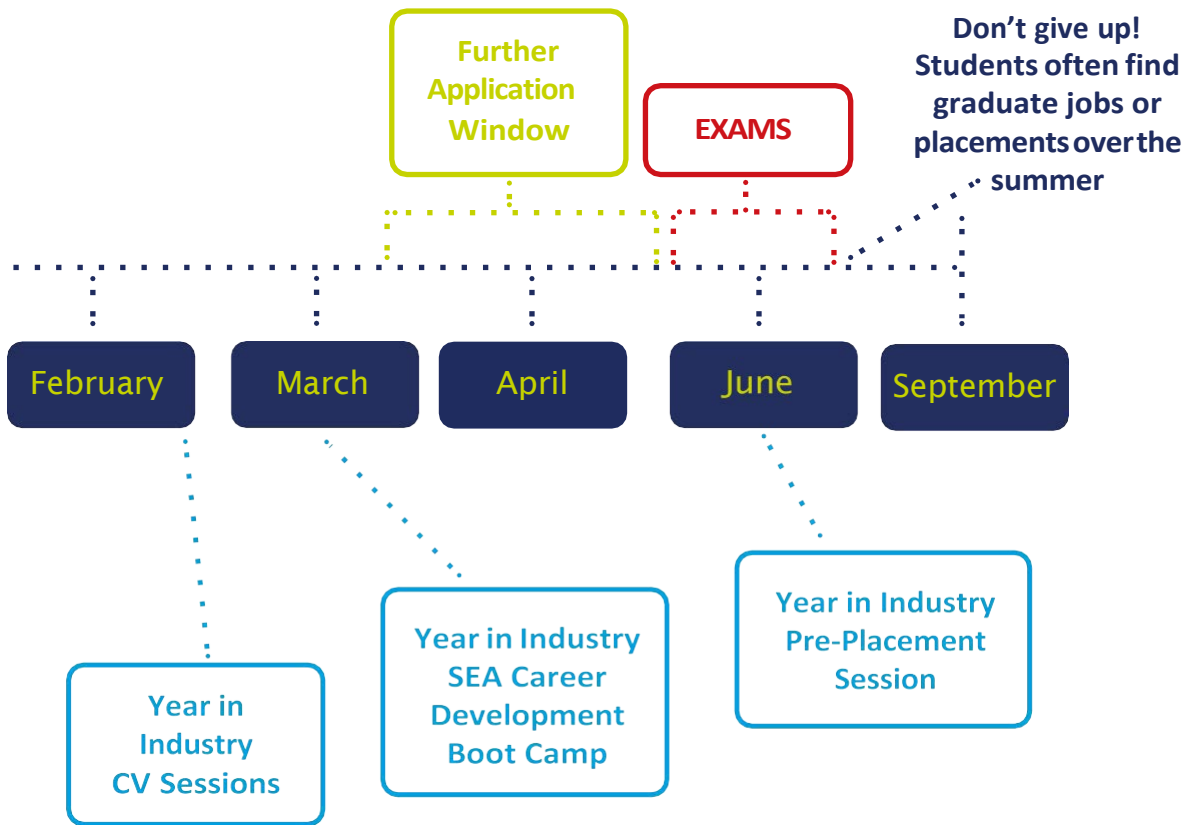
Further Application Window

EXAMS

Don’t give up! Students often find graduate jobs or placements over the summer

February

March

April

June

September

Year in Industry CV Sessions

Year in Industry SEA Career Development Boot Camp

Year in Industry Pre-Placement Session